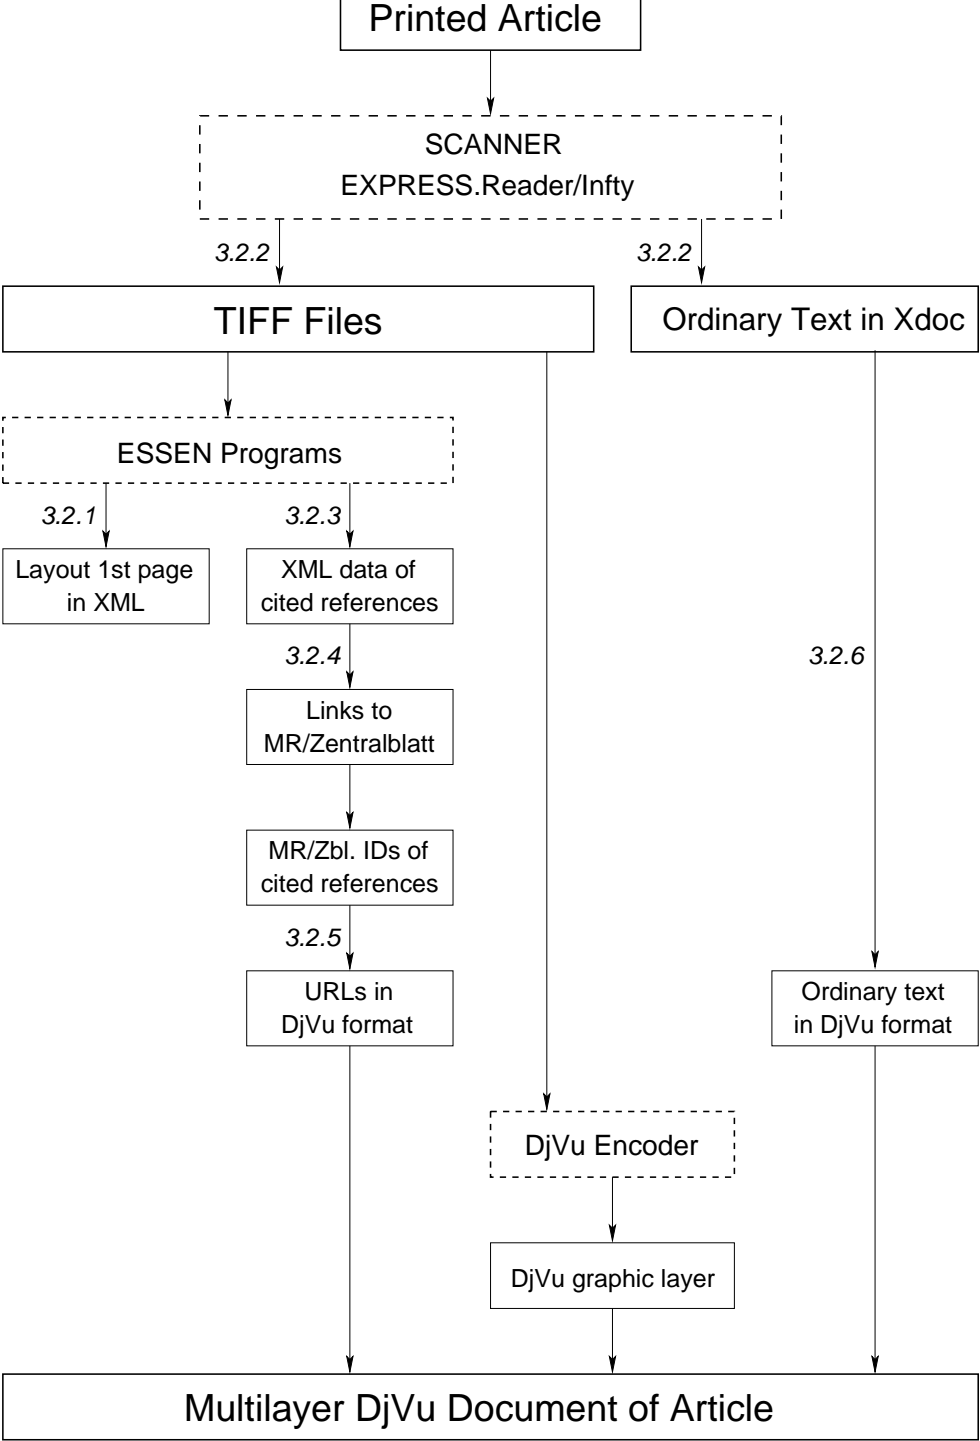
Printed Article

SCANNER
EXPRESS.Reader/Infty

3.2.2

3.2.2

TIFF Files

Ordinary Text in Xdoc

ESSEN Programs

3.2.1

3.2.3

Layout 1st page in XML

XML data of cited references

3.2.4

Links to MR/Zentralblatt

3.2.6

MR/Zbl. IDs of cited references

3.2.5

URLs in DjVu format

Ordinary text in DjVu format

DjVu Encoder

DjVu graphic layer

Multilayer DjVu Document of Article